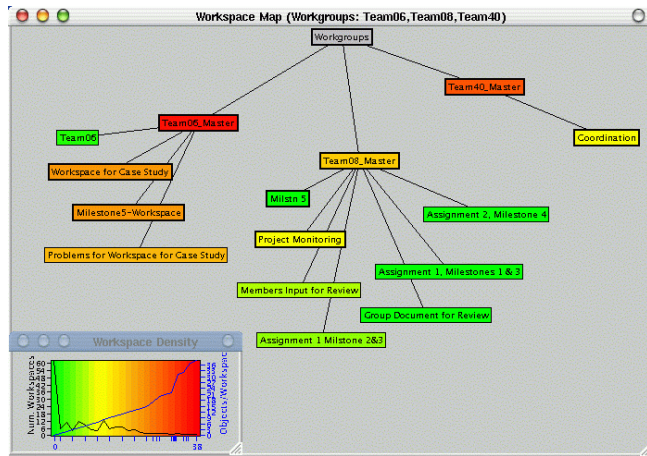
Workspace Map (Workgroups: Team06,Team08,Team40)

Workgroups

Team40_Master

Team06_Master

Coordination

Team06

Team08_Master

Workspace for Case Study

Milstn 5

Milestone5-Workspace

Assignment 2, Milestone 4

Project Monitoring

Problems for Workspace for Case Study

Assignment 1, Milestones 1 & 3

Members Input for Review

Group Document for Review

Assignment 1 Milstone 2&3

Workspace Density

Num. Workspaces

Objects/Workspace

0

38